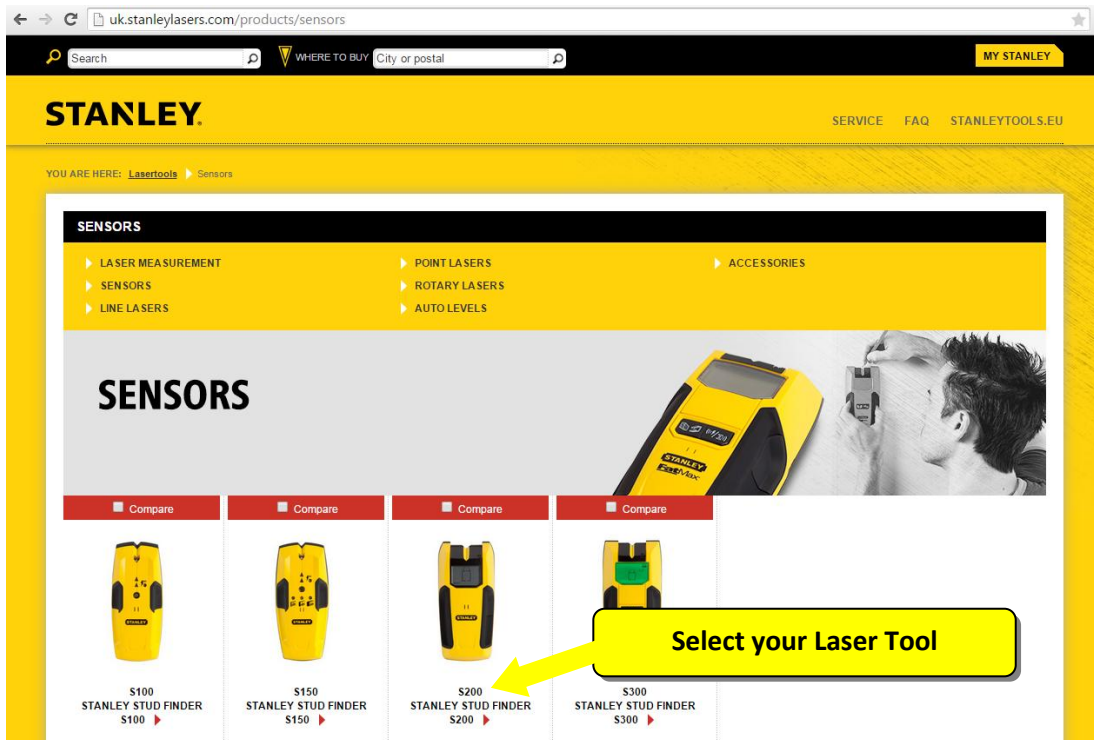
uk.stanleylasers.com/products/sensors

Search

WHERE TO BUY City or postal

MY STANLEY

STANLEY.

SERVICE FAQ STANLEYTOOLS.EU

YOU ARE HERE: Lasertools Sensors

SENSORS

LASER MEASUREMENT
SENSORS
LINE LASERS
POINT LASERS
ROTARY LASERS
AUTO LEVELS
ACCESSORIES

SENSORS

Compare
S100
STANLEY STUD FINDER
S100

Compare
S150
STANLEY STUD FINDER
S150

Compare
S200
STANLEY STUD FINDER
S200

Compare
S300
STANLEY STUD FINDER
S300

Select your Laser Tool